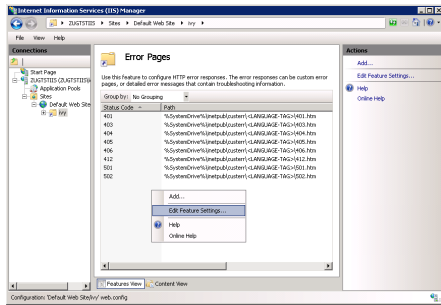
Internet Information Services (IIS) Manager

ZUGTSTIIS ▸ Sites ▸ Default Web Site ▸ ivy ▸

File View Help

Connections

Start Page
ZUGTSTIIS (ZUGTSTIIS\
Application Pools
Sites
Default Web Site
ivy

Error Pages

Use this feature to configure HTTP error responses. The error responses can be custom error pages, or detailed error messages that contain troubleshooting information.

Group by: No Grouping

| Status Code | Path |
|---|---|
| 401 | %SystemDrive%\inetpub\custerr\<LANGUAGE-TAG>\401.htm |
| 403 | %SystemDrive%\inetpub\custerr\<LANGUAGE-TAG>\403.htm |
| 404 | %SystemDrive%\inetpub\custerr\<LANGUAGE-TAG>\404.htm |
| 405 | %SystemDrive%\inetpub\custerr\<LANGUAGE-TAG>\405.htm |
| 406 | %SystemDrive%\inetpub\custerr\<LANGUAGE-TAG>\406.htm |
| 412 | %SystemDrive%\inetpub\custerr\<LANGUAGE-TAG>\412.htm |
| 501 | %SystemDrive%\inetpub\custerr\<LANGUAGE-TAG>\501.htm |
| 502 | %SystemDrive%\inetpub\custerr\<LANGUAGE-TAG>\502.htm |

Add...
Edit Feature Settings...
Help
Online Help

Features View Content View

Actions
Add...
Edit Feature Settings...
Help
Online Help

Configuration: 'Default Web Site/ivy' web.config